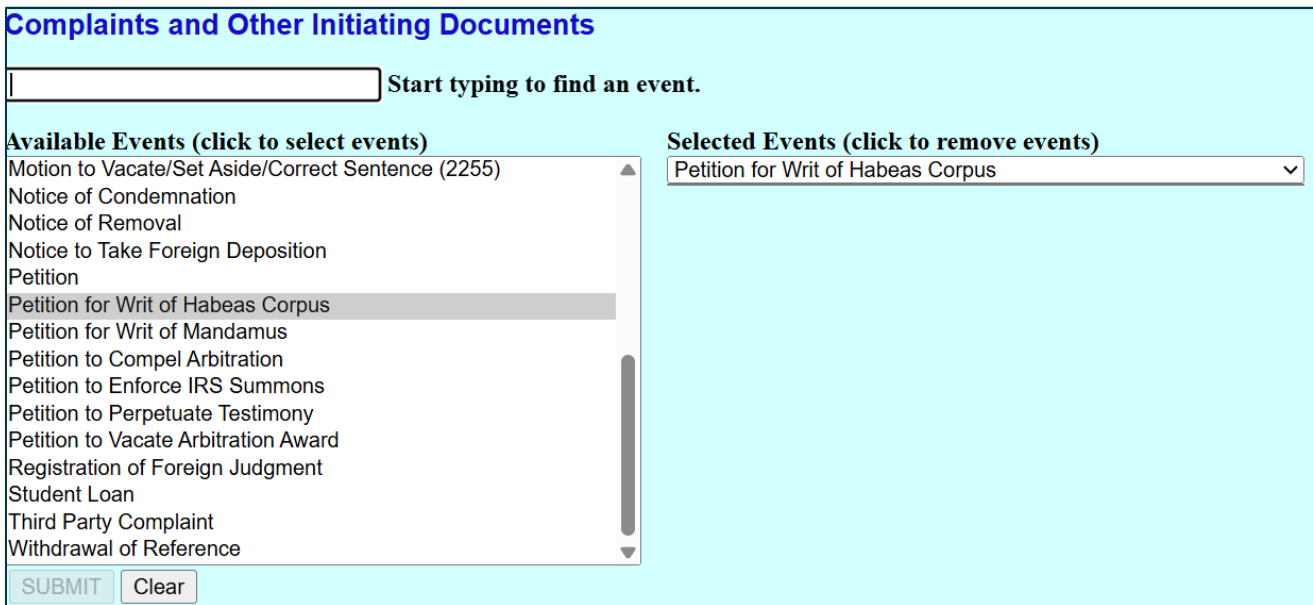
Complaints and Other Initiating Documents

Start typing to find an event.

Available Events (click to select events)

Motion to Vacate/Set Aside/Correct Sentence (2255)
Notice of Condemnation
Notice of Removal
Notice to Take Foreign Deposition
Petition
Petition for Writ of Habeas Corpus
Petition for Writ of Mandamus
Petition to Compel Arbitration
Petition to Enforce IRS Summons
Petition to Perpetuate Testimony
Petition to Vacate Arbitration Award
Registration of Foreign Judgment
Student Loan
Third Party Complaint
Withdrawal of Reference

Selected Events (click to remove events)

Petition for Writ of Habeas Corpus

SUBMIT Clear